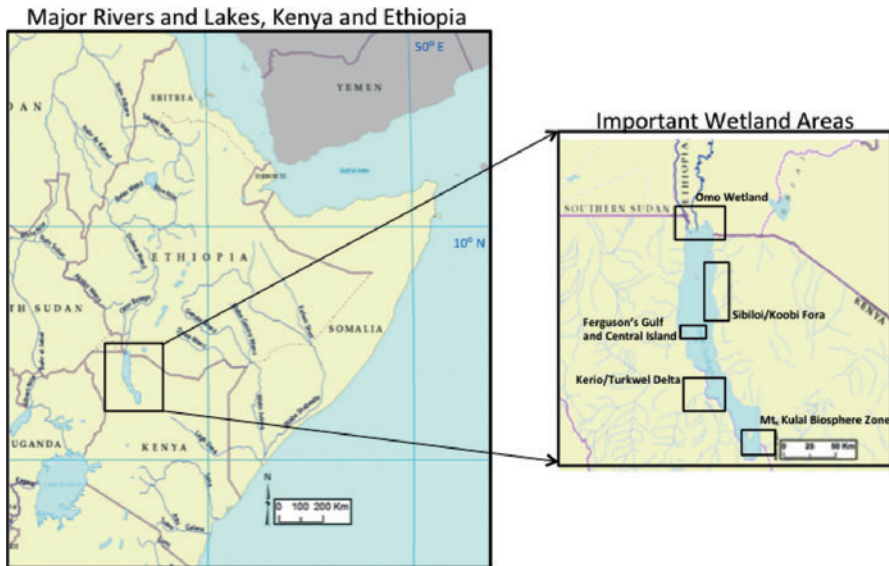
Major Rivers and Lakes, Kenya and Ethiopia

50° E

YEMEN

ERITREA

DAN

DJIBOUTI

ETHIOPIA

10° N

TH SUDAN

SOMALIA

UGANDA

KENYA

N

0 100 200 Km

Important Wetland Areas

ETHIOPIA

SOUTHERN SUDAN

Omo Wetland

Sibiloi/Koobi Fora

KENYA

Ferguson's Gulf and Central Island

Kerio/Turkwel Delta

Mt. Kulal Biosphere Zone

0 25 50 Km